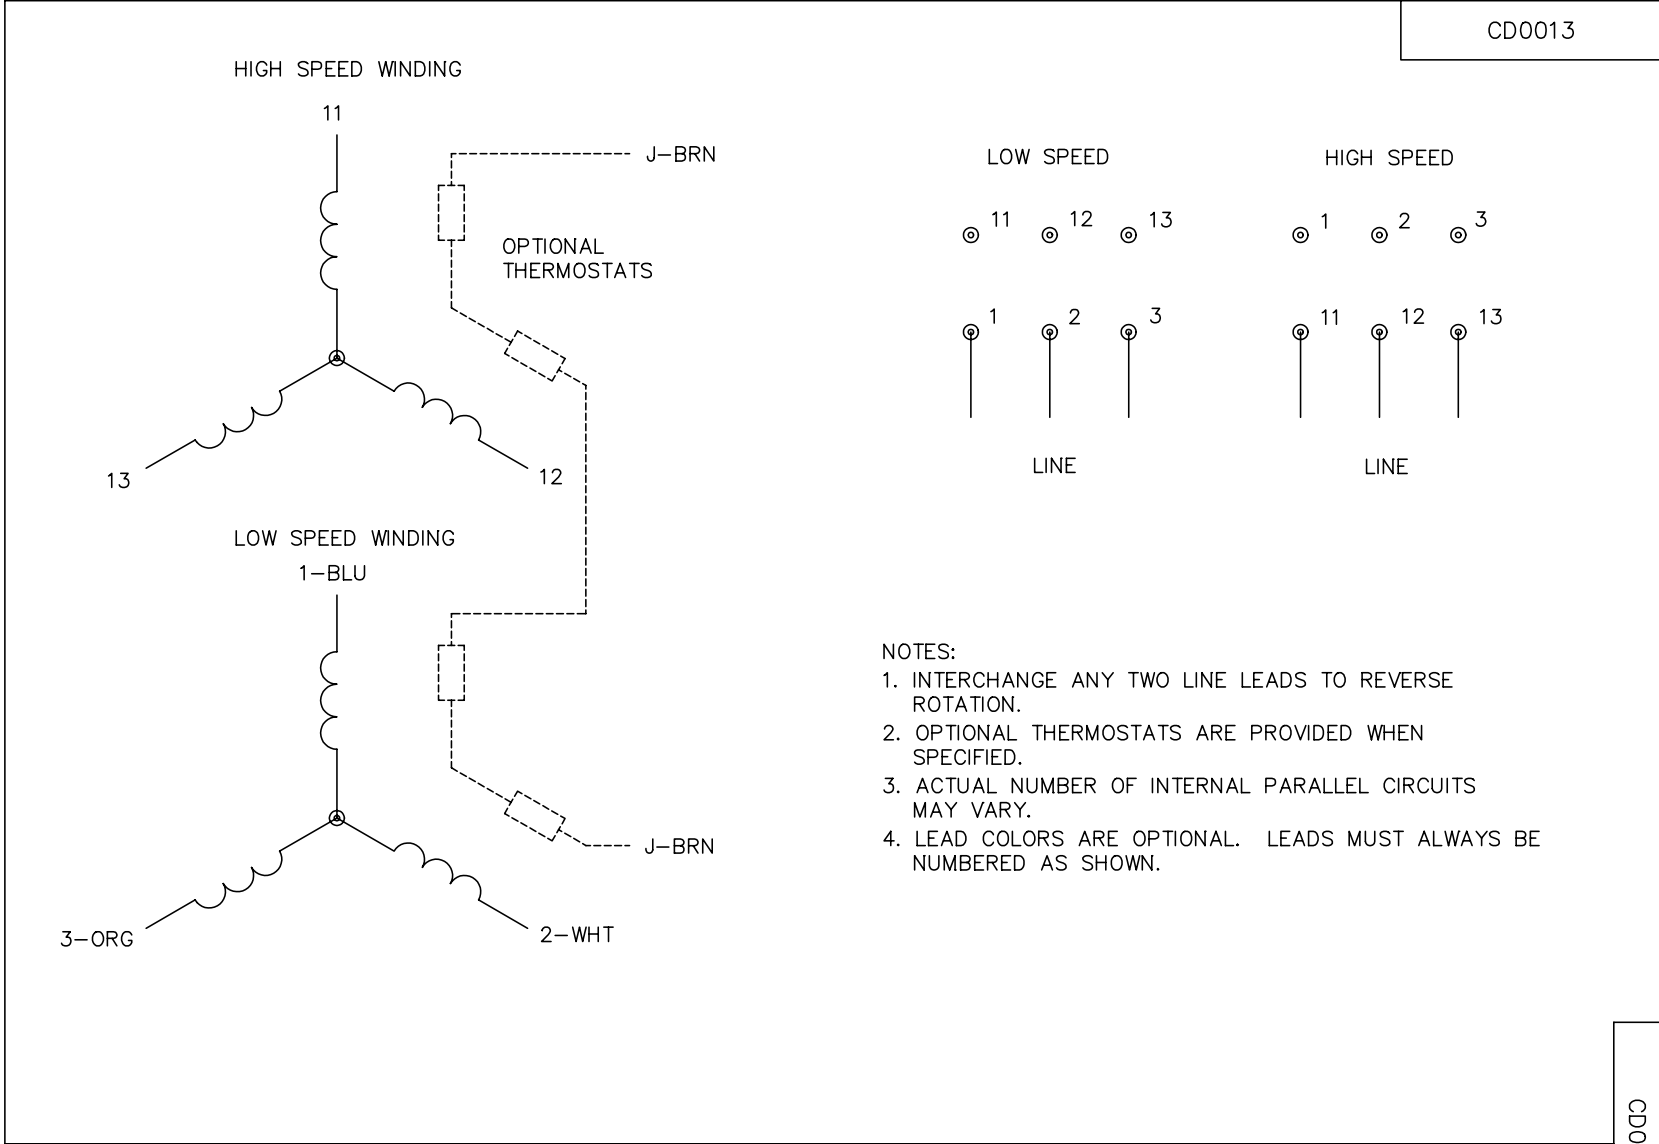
CD0013

HIGH SPEED WINDING

11

J–BRN

OPTIONAL THERMOSTATS

13

12

LOW SPEED WINDING

1–BLU

J–BRN

3–ORG

2–WHT

LOW SPEED

11 12 13

1 2 3

LINE

HIGH SPEED

1 2 3

11 12 13

LINE

NOTES:
1. INTERCHANGE ANY TWO LINE LEADS TO REVERSE ROTATION.
2. OPTIONAL THERMOSTATS ARE PROVIDED WHEN SPECIFIED.
3. ACTUAL NUMBER OF INTERNAL PARALLEL CIRCUITS MAY VARY.
4. LEAD COLORS ARE OPTIONAL. LEADS MUST ALWAYS BE NUMBERED AS SHOWN.

CD0